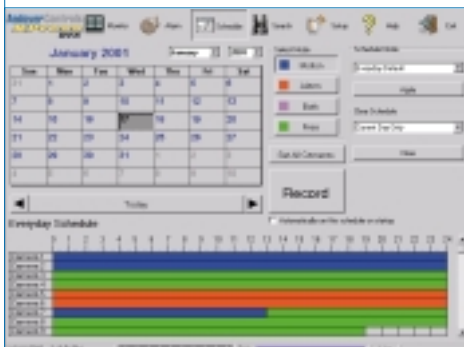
Monitor Alarm Schedule Search Setup Help Exit

January 2001

| Sun | Mon | Tue | Wed | Thu | Fri | Sat |
|---|---|---|---|---|---|---|
| 31 | 1 | 2 | 3 | 4 | 5 | 6 |
| 7 | 8 | 9 | 10 | 11 | 12 | 13 |
| 14 | 15 | 16 | 17 | 18 | 19 | 20 |
| 21 | 22 | 23 | 24 | 25 | 26 | 27 |
| 28 | 29 | 30 | 31 | 1 | 2 | 3 |
| 4 | 5 | 6 | 7 | 8 | 9 | 10 |

Today

Select Mode
Motion
Alarm
Both
Reg.

Set All Cameras

Record

Schedule Mode
Everyday Default
Apply

Clear Schedule
Current Day Only
Clear

Automatically set the schedule on startup

Everyday Schedule

0 1 2 3 4 5 6 7 8 9 10 11 12 13 14 15 16 17 18 19 20 21 22 23 24

Camera 1
Camera 2
Camera 3
Camera 4
Camera 5
Camera 6
Camera 7
Camera 8